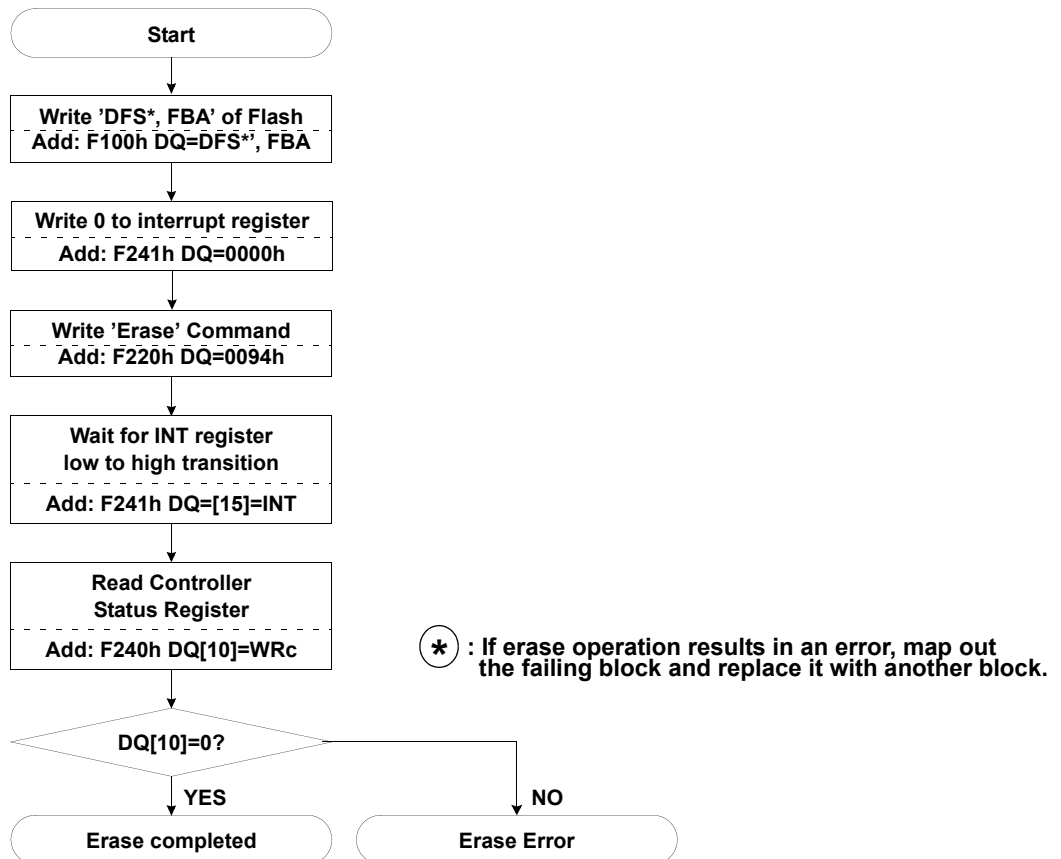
Start

Write 'DFS*, FBA' of Flash
Add: F100h DQ=DFS*', FBA

Write 0 to interrupt register
Add: F241h DQ=0000h

Write 'Erase' Command
Add: F220h DQ=0094h

Wait for INT register
low to high transition
Add: F241h DQ=[15]=INT

Read Controller
Status Register
Add: F240h DQ[10]=WRc

* : If erase operation results in an error, map out the failing block and replace it with another block.

DQ[10]=0?

YES

NO

Erase completed

Erase Error